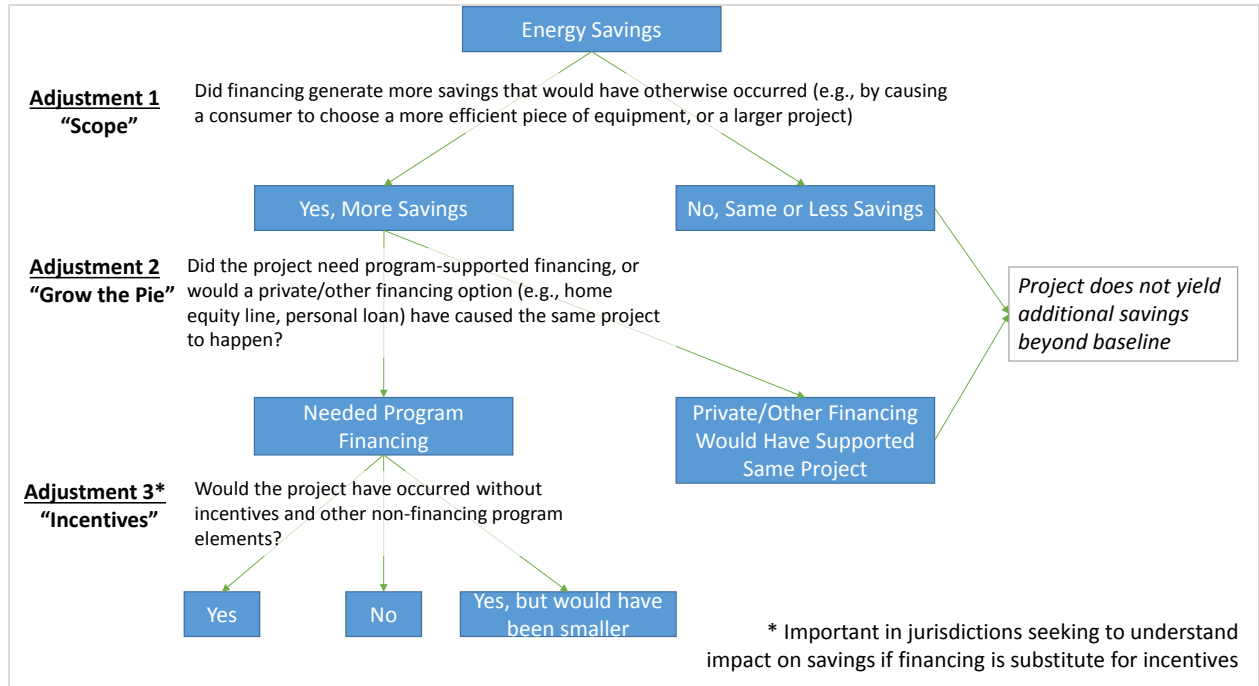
Energy Savings

Adjustment 1
"Scope"

Did financing generate more savings that would have otherwise occurred (e.g., by causing a consumer to choose a more efficient piece of equipment, or a larger project)

Yes, More Savings

No, Same or Less Savings

Adjustment 2
"Grow the Pie"

Did the project need program-supported financing, or would a private/other financing option (e.g., home equity line, personal loan) have caused the same project to happen?

Project does not yield additional savings beyond baseline

Needed Program Financing

Private/Other Financing Would Have Supported Same Project

Adjustment 3*
"Incentives"

Would the project have occurred without incentives and other non-financing program elements?

Yes

No

Yes, but would have been smaller

* Important in jurisdictions seeking to understand impact on savings if financing is substitute for incentives